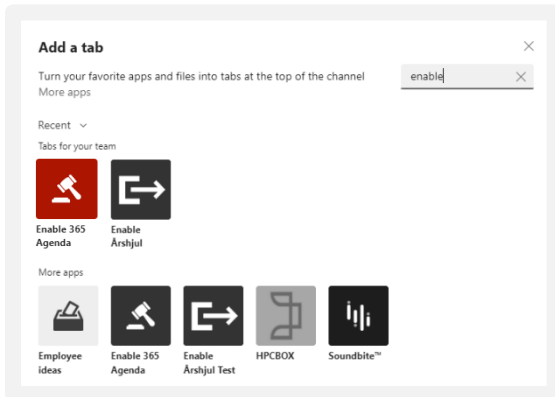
Add a tab

Turn your favorite apps and files into tabs at the top of the channel

More apps

enable

Recent

Tabs for your team

Enable 365 Agenda

Enable Årshjul

More apps

Employee ideas

Enable 365 Agenda

Enable Årshjul Test

HPCBOX

Soundbite™